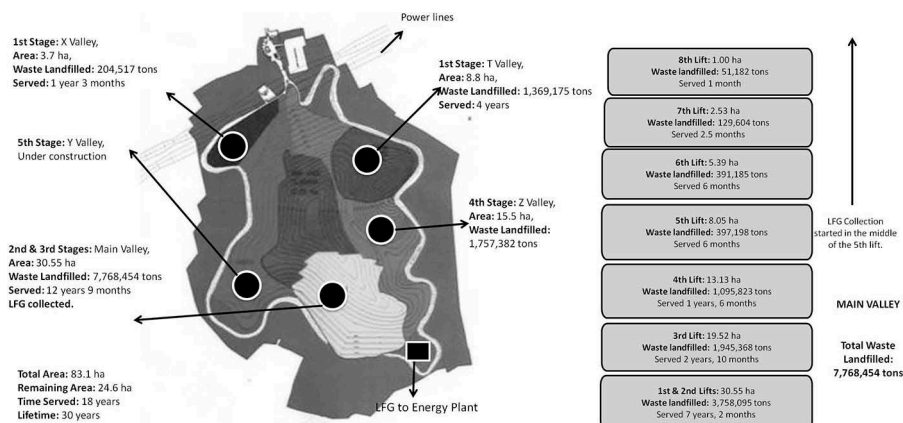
Power lines

1st Stage: X Valley, Area: 3.7 ha, Waste Landfilled: 204,517 tons Served: 1 year 3 months

1st Stage: T Valley, Area: 8.8 ha, Waste Landfilled: 1,369,175 tons Served: 4 years

5th Stage: Y Valley, Under construction

4th Stage: Z Valley, Area: 15.5 ha, Waste Landfilled: 1,757,382 tons

2nd & 3rd Stages: Main Valley, Area: 30.55 ha Waste Landfilled: 7,768,454 tons Served: 12 years 9 months LFG collected.

Total Area: 83.1 ha Remaining Area: 24.6 ha Time Served: 18 years Lifetime: 30 years

LFG to Energy Plant

8th Lift: 1.00 ha Waste landfilled: 51,182 tons Served 1 month

7th Lift: 2.53 ha Waste landfilled: 129,604 tons Served 2.5 months

6th Lift: 5.39 ha Waste landfilled: 391,185 tons Served 6 months

5th Lift: 8.05 ha Waste landfilled: 397,198 tons Served 6 months

4th Lift: 13.13 ha Waste landfilled: 1,095,823 tons Served 1 years, 6 months

3rd Lift: 19.52 ha Waste landfilled: 1,945,368 tons Served 2 years, 10 months

1st & 2nd Lifts: 30.55 ha Waste landfilled: 3,758,095 tons Served 7 years, 2 months

LFG Collection started in the middle of the 5th lift.

MAIN VALLEY

Total Waste Landfilled: 7,768,454 tons